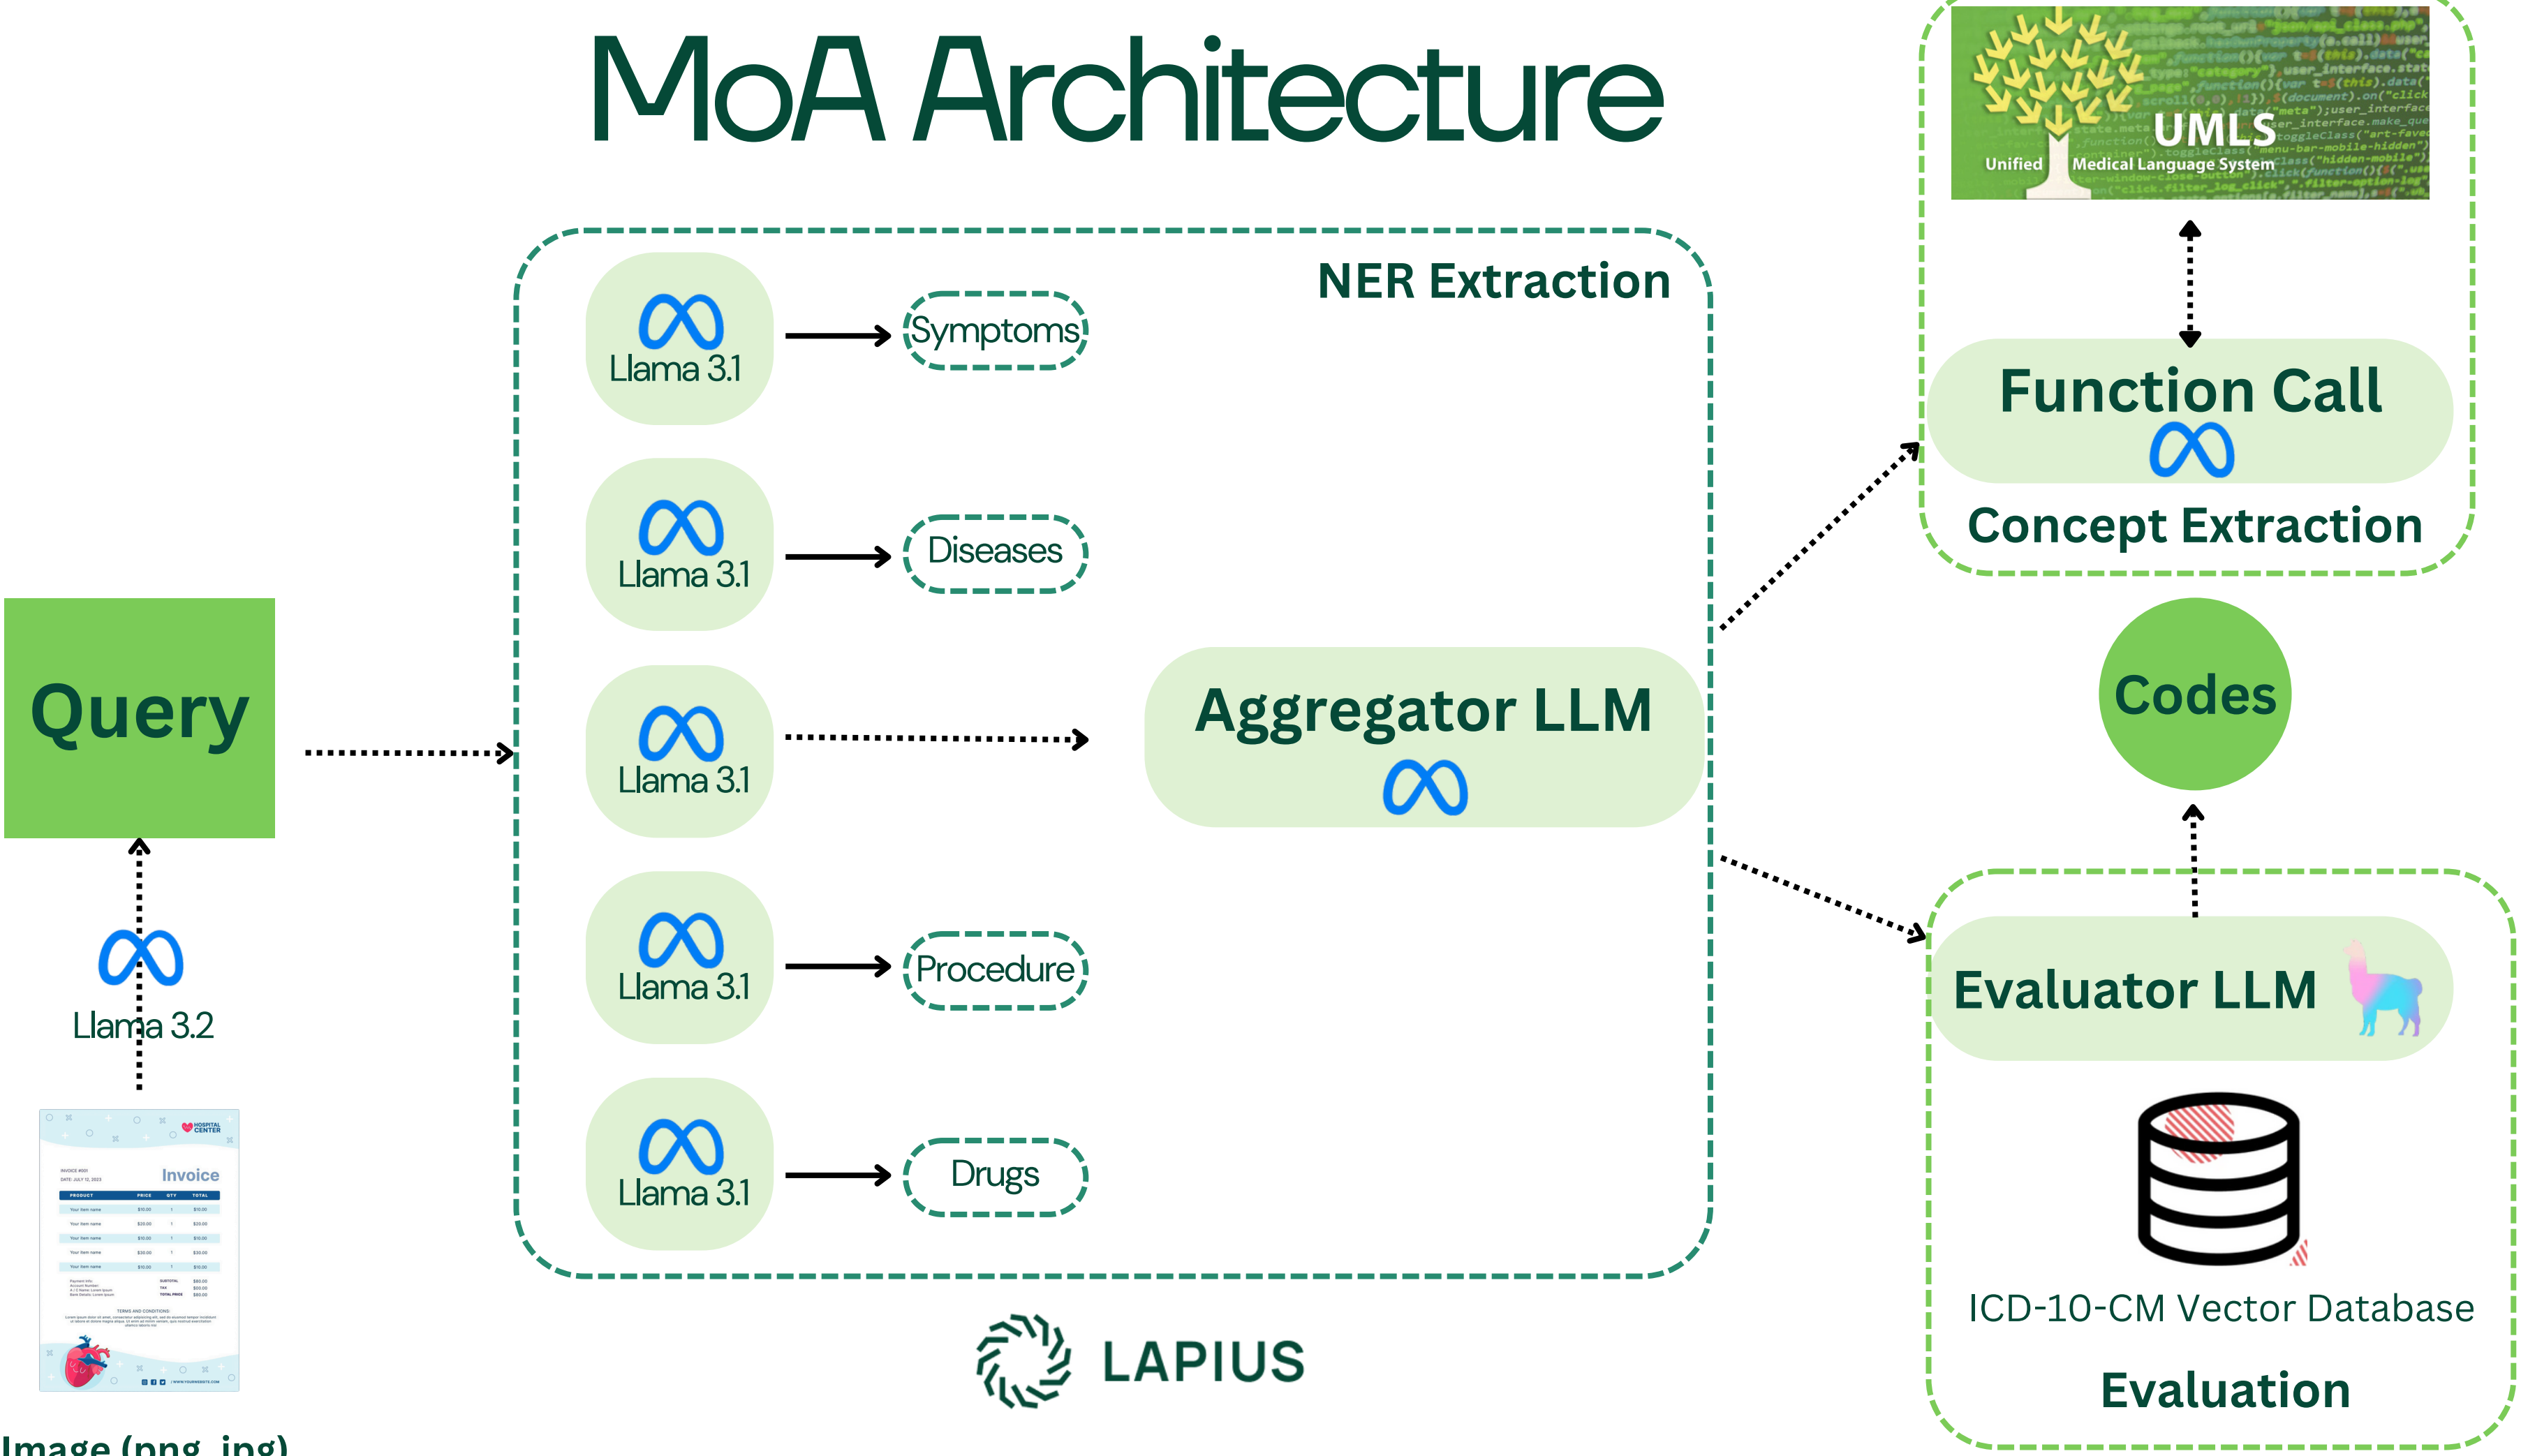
MoA Architecture

UMLS
Unified Medical Language System

NER Extraction

Llama 3.1
Symptoms

Llama 3.1
Diseases

Llama 3.1

Llama 3.1
Procedure

Llama 3.1
Drugs

Aggregator LLM

Function Call

Concept Extraction

Codes

Query

Llama 3.2

HOSPITAL CENTER
Invoice

Image (png, jpg)

Evaluator LLM

ICD-10-CM Vector Database

Evaluation

LAPIUS